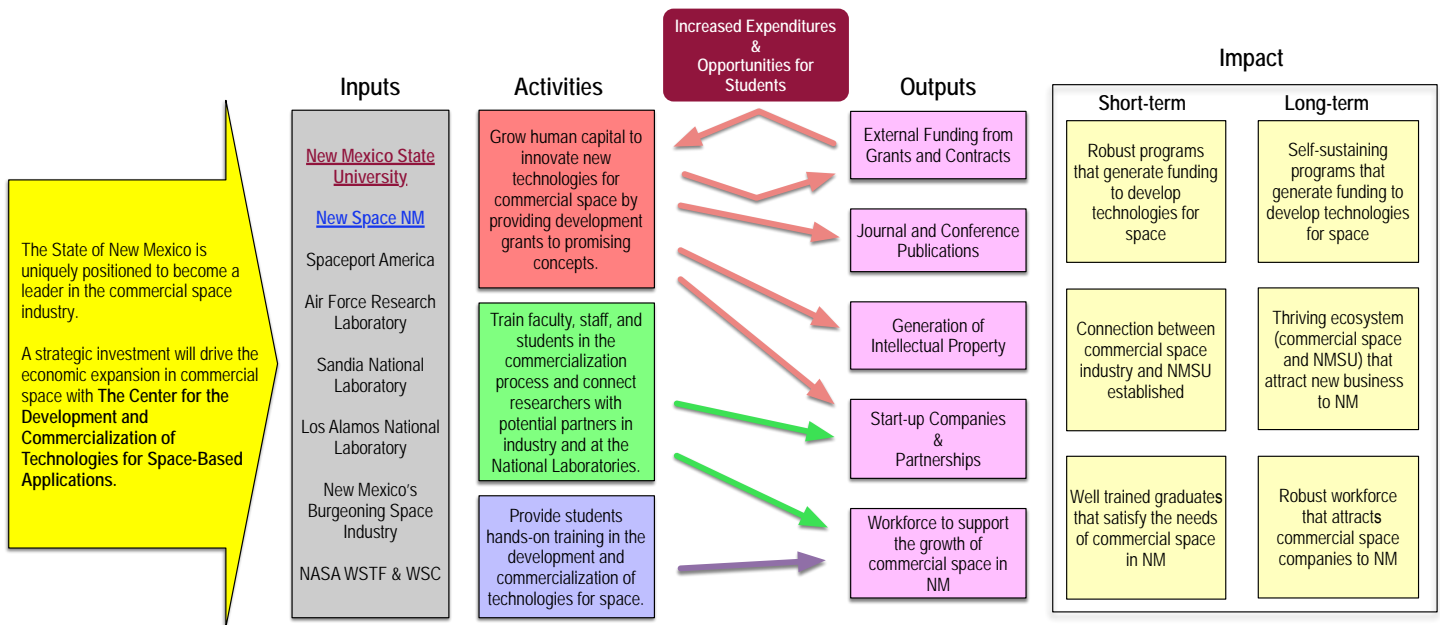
The State of New Mexico is uniquely positioned to become a leader in the commercial space industry.

A strategic investment will drive the economic expansion in commercial space with **The Center for the Development and Commercialization of Technologies for Space-Based Applications.**

Inputs

New Mexico State University

New Space NM

Spaceport America

Air Force Research Laboratory

Sandia National Laboratory

Los Alamos National Laboratory

New Mexico's Burgeoning Space Industry

NASA WSTF & WSC

Activities

Grow human capital to innovate new technologies for commercial space by providing development grants to promising concepts.

Train faculty, staff, and students in the commercialization process and connect researchers with potential partners in industry and at the National Laboratories.

Provide students hands-on training in the development and commercialization of technologies for space.

Increased Expenditures & Opportunities for Students

Outputs

External Funding from Grants and Contracts

Journal and Conference Publications

Generation of Intellectual Property

Start-up Companies & Partnerships

Workforce to support the growth of commercial space in NM

Impact

Short-term

Robust programs that generate funding to develop technologies for space

Connection between commercial space industry and NMSU established

Well trained graduates that satisfy the needs of commercial space in NM

Long-term

Self-sustaining programs that generate funding to develop technologies for space

Thriving ecosystem (commercial space and NMSU) that attract new business to NM

Robust workforce that attracts commercial space companies to NM